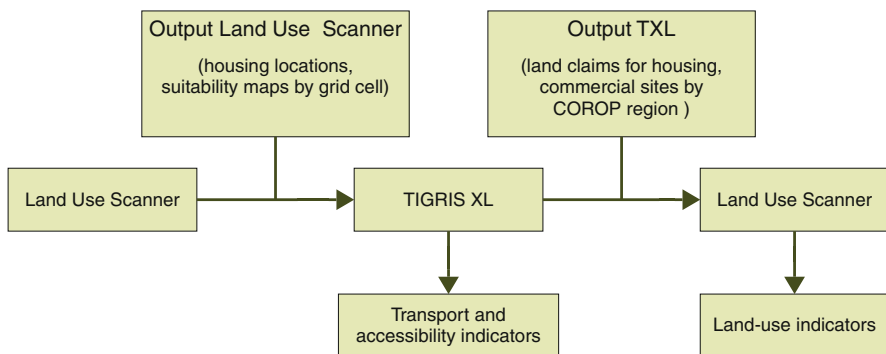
Output Land Use Scanner

(housing locations, suitability maps by grid cell)

Output TXL

(land claims for housing, commercial sites by COROP region )

Land Use Scanner

TIGRIS XL

Land Use Scanner

Transport and accessibility indicators

Land-use indicators